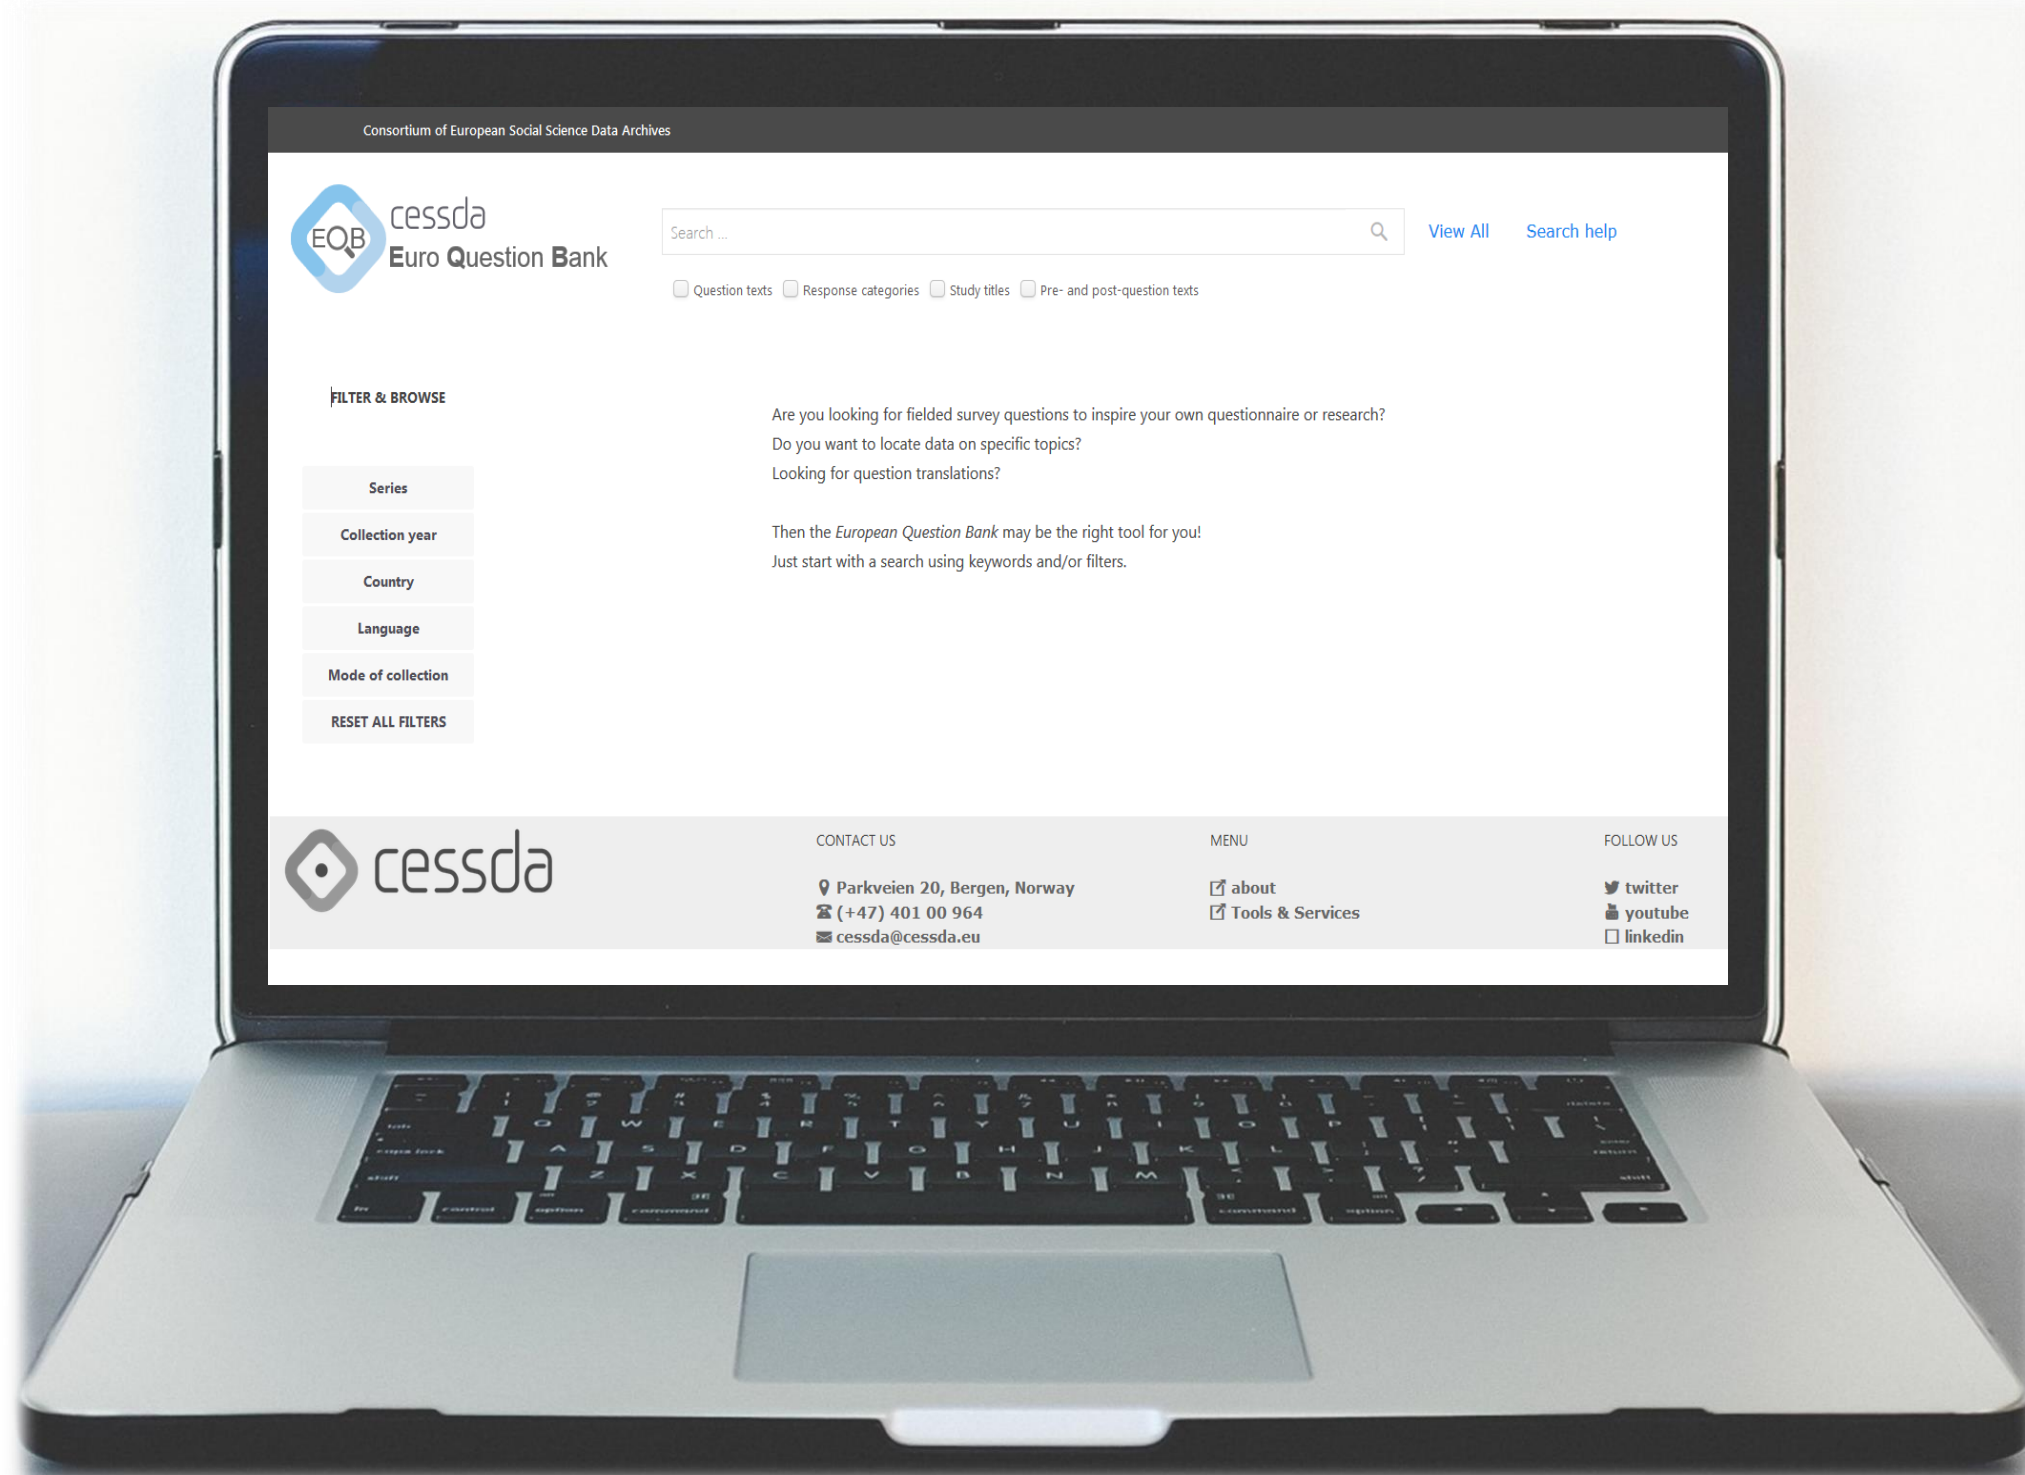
Consortium of European Social Science Data Archives

EQB cessda Euro Question Bank

Search ...

View All

Search help

Question texts
Response categories
Study titles
Pre- and post-question texts

FILTER & BROWSE

Series
Collection year
Country
Language
Mode of collection
RESET ALL FILTERS

Are you looking for fielded survey questions to inspire your own questionnaire or research?
Do you want to locate data on specific topics?
Looking for question translations?

Then the *European Question Bank* may be the right tool for you!
Just start with a search using keywords and/or filters.

cessda

CONTACT US

Parkveien 20, Bergen, Norway
(+47) 401 00 964
cessda@cessda.eu

MENU

about
Tools & Services

FOLLOW US

twitter
youtube
linkedin